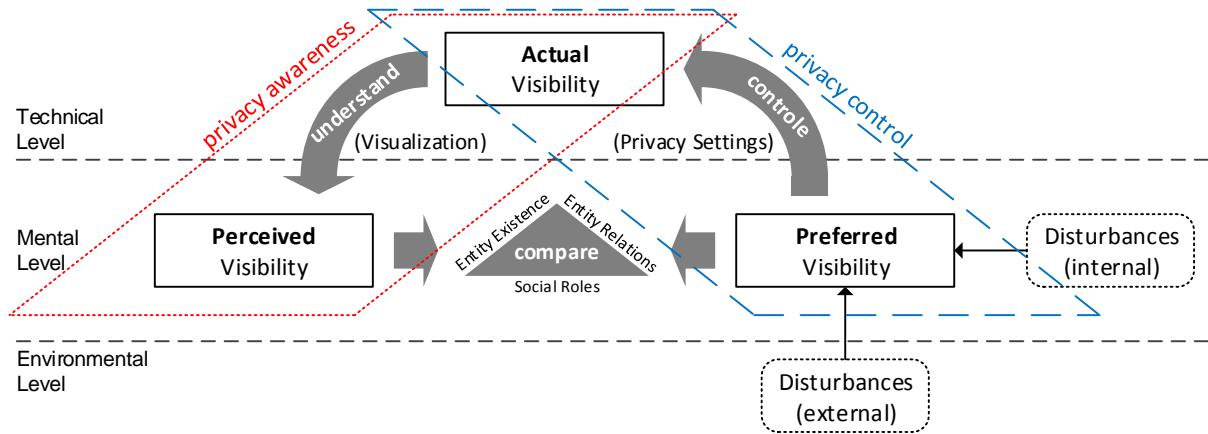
privacy awareness

Actual
Visibility

privacy control

understand

controle

Technical Level

(Visualization)

(Privacy Settings)

Mental Level

Perceived
Visibility

Entity Existence

Entity Relations

compare

Social Roles

Preferred
Visibility

Disturbances
(internal)

Environmental Level

Disturbances
(external)